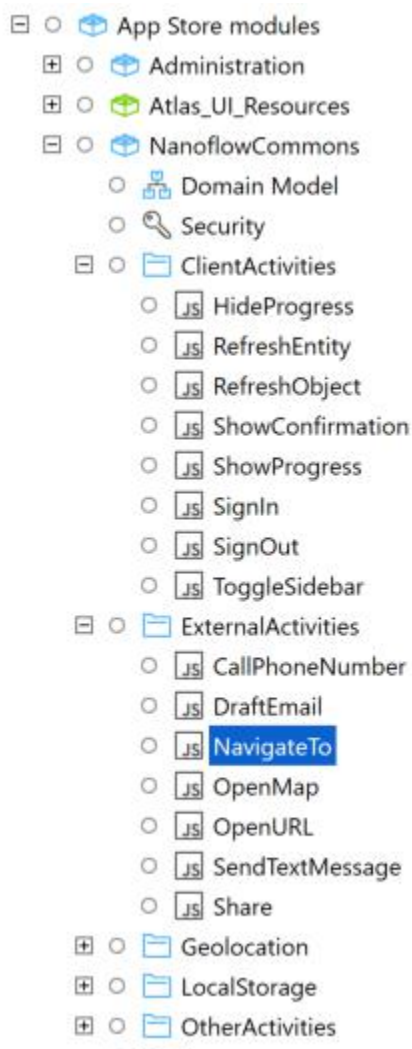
App Store modules
Administration
Atlas_UI_Resources
NanoflowCommons
Domain Model
Security
ClientActivities
JS HideProgress
JS RefreshEntity
JS RefreshObject
JS ShowConfirmation
JS ShowProgress
JS SignIn
JS SignOut
JS ToggleSidebar
ExternalActivities
JS CallPhoneNumber
JS DraftEmail
JS NavigateTo
JS OpenMap
JS OpenURL
JS SendTextMessage
JS Share
Geolocation
LocalStorage
OtherActivities